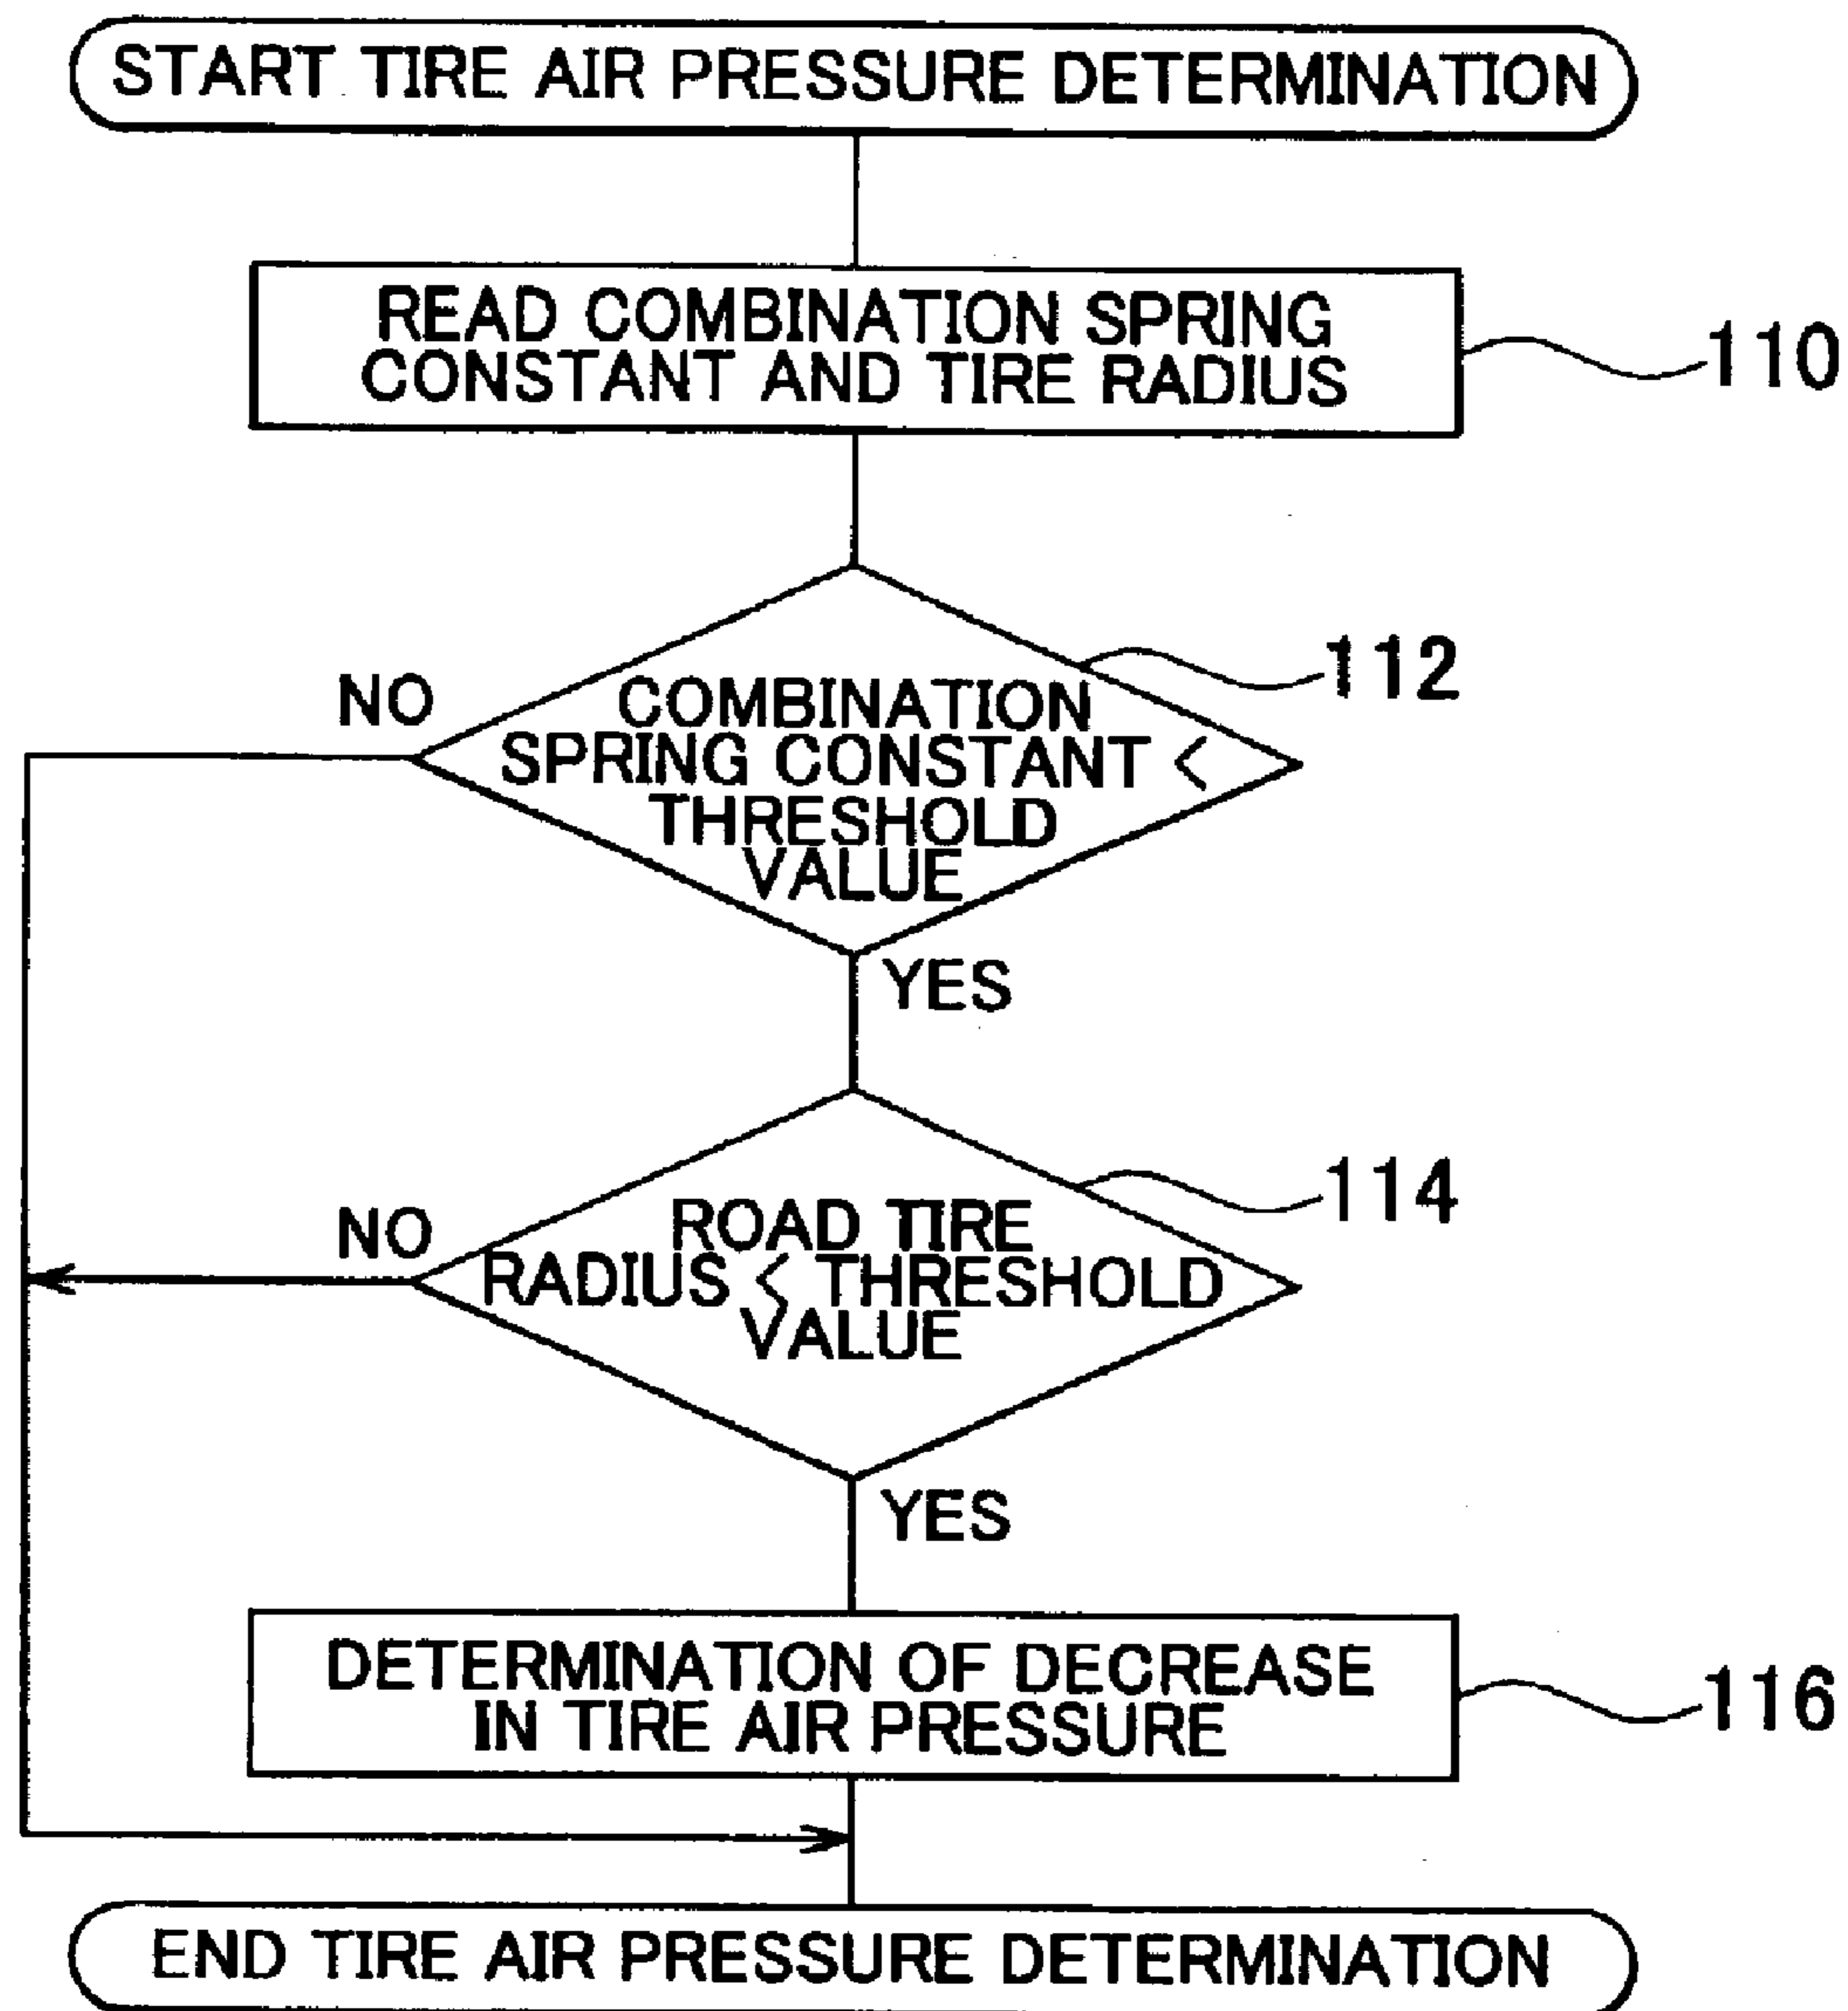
START TIRE AIR PRESSURE DETERMINATION

READ COMBINATION SPRING CONSTANT AND TIRE RADIUS

110

COMBINATION SPRING CONSTANT < THRESHOLD VALUE

112

NO

YES

ROAD TIRE RADIUS < THRESHOLD VALUE

114

NO

YES

DETERMINATION OF DECREASE IN TIRE AIR PRESSURE

116

END TIRE AIR PRESSURE DETERMINATION